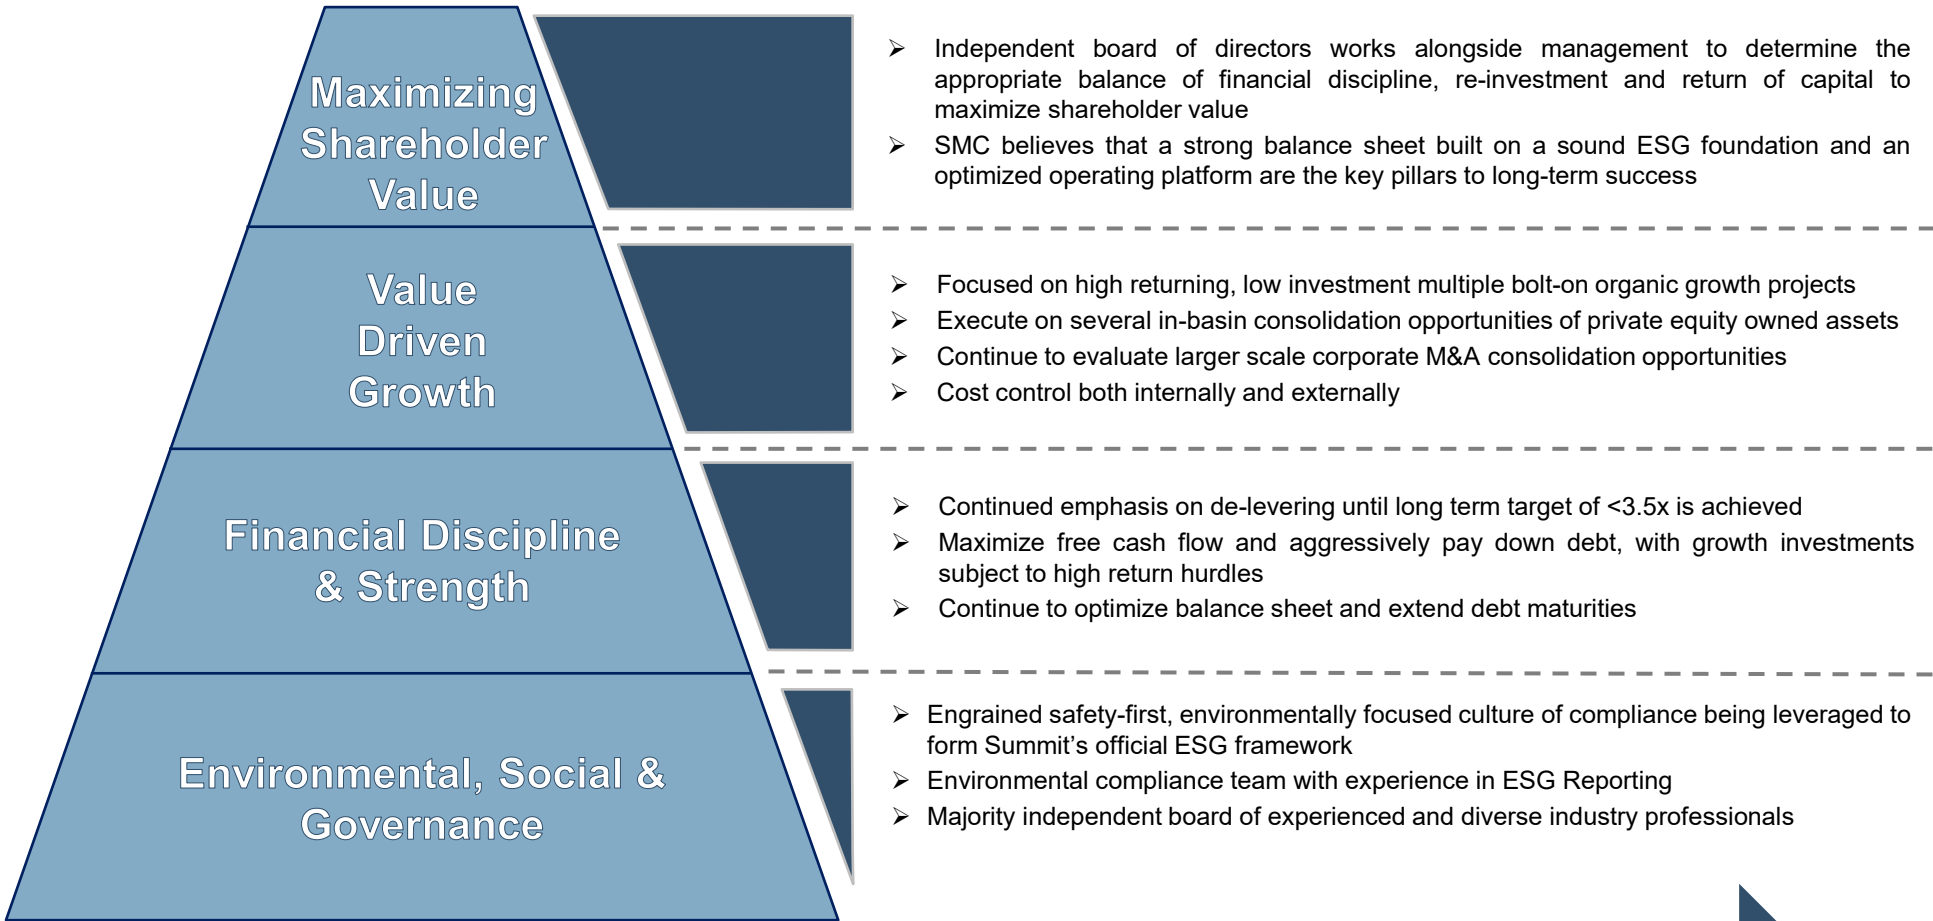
Maximizing Shareholder Value

➢ Independent board of directors works alongside management to determine the appropriate balance of financial discipline, re-investment and return of capital to maximize shareholder value

➢ SMC believes that a strong balance sheet built on a sound ESG foundation and an optimized operating platform are the key pillars to long-term success

Value Driven Growth

➢ Focused on high returning, low investment multiple bolt-on organic growth projects

➢ Execute on several in-basin consolidation opportunities of private equity owned assets

➢ Continue to evaluate larger scale corporate M&A consolidation opportunities

➢ Cost control both internally and externally

Financial Discipline & Strength

➢ Continued emphasis on de-levering until long term target of <3.5x is achieved

➢ Maximize free cash flow and aggressively pay down debt, with growth investments subject to high return hurdles

➢ Continue to optimize balance sheet and extend debt maturities

Environmental, Social & Governance

➢ Engrained safety-first, environmentally focused culture of compliance being leveraged to form Summit's official ESG framework

➢ Environmental compliance team with experience in ESG Reporting

➢ Majority independent board of experienced and diverse industry professionals